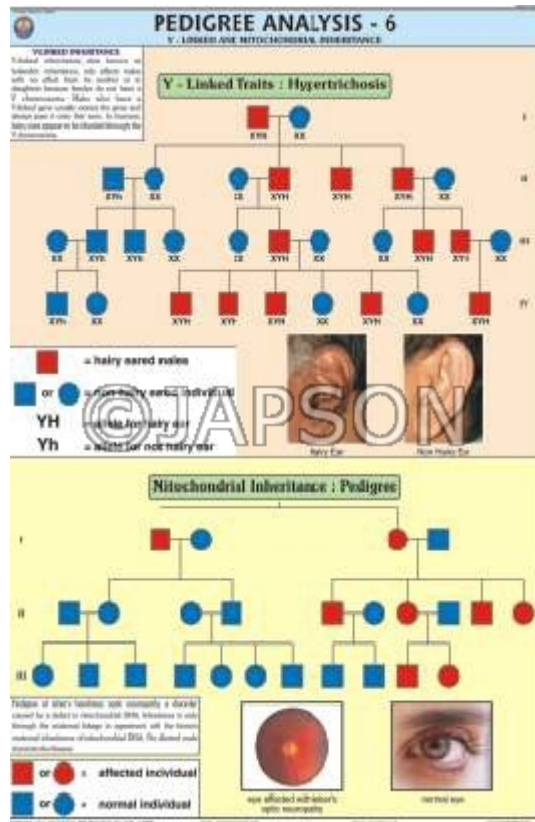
PEDIGREE ANALYSIS - 6

Y - LINKED AND MITOCHONDRIAL INHERITANCE

Y-LINKED INHERITANCE

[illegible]

Y - Linked Traits : Hypertrichosis

I

XYH XX

II

XYh XX XX XYH XYH XYH XX

III

XX XYh XYh XX XX XYH XX XX XYH XYH XX

IV

XYh XX XYH XYH XYH XX XYH XX XYH

= hairy eared males

or = non hairy eared individual

YH = allele for hairy ear

Yh = allele for not hairy ear

Hairy Ear

Non Hairy Ear

©JAPSON

Mitochondrial Inheritance : Pedigree

I

II

III

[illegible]

or = affected individual

or = normal individual

eye affected with leber's optic neuropathy

normal eye